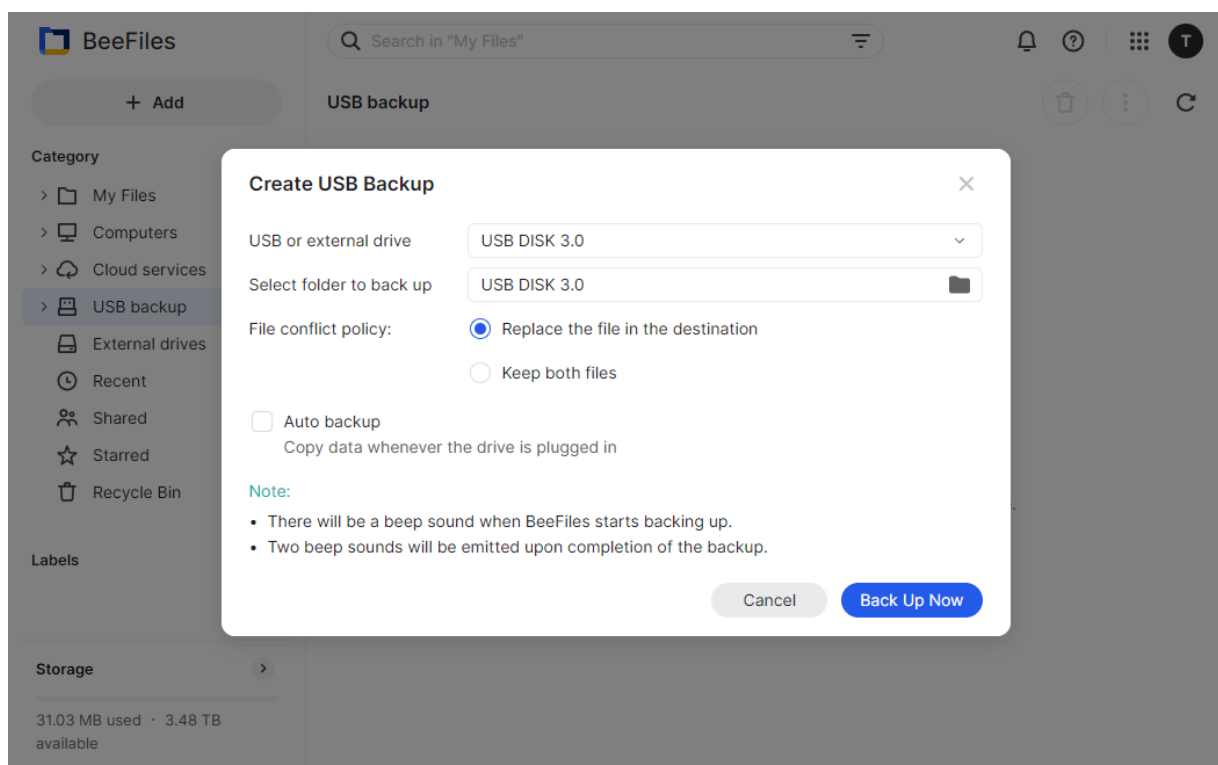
BeeFiles

Search in "My Files"

T

+ Add

USB backup

Category

My Files

Computers

Cloud services

USB backup

External drives

Recent

Shared

Starred

Recycle Bin

Labels

Storage

31.03 MB used · 3.48 TB available

Create USB Backup

USB or external drive USB DISK 3.0

Select folder to back up USB DISK 3.0

File conflict policy: Replace the file in the destination

Keep both files

Auto backup
Copy data whenever the drive is plugged in

Note:
• There will be a beep sound when BeeFiles starts backing up.
• Two beep sounds will be emitted upon completion of the backup.

Cancel Back Up Now